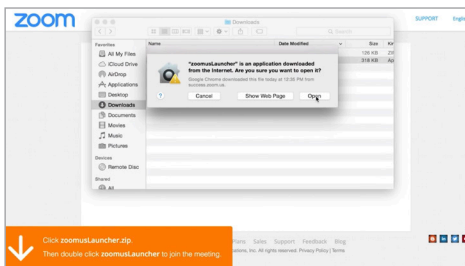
zoom

SUPPORT

Downloads

Search

Favorites
All My Files
iCloud Drive
AirDrop
Applications
Desktop
Downloads
Documents
Movies
Music
Pictures

Devices
Remote Disc

Shared
All

Name
Date Modified
Size
Kin

126 KB
316 KB

"zoomusLauncher" is an application downloaded from the Internet. Are you sure you want to open it?

Google Chrome downloaded this file today at 12:20 PM from success.zoom.us.

?
Cancel
Show Web Page
Open

Click zoomusLauncher.zip.
Then double click zoomusLauncher to join the meeting.

Plans Sales Support Feedback Blog
ications, Inc. All rights reserved. Privacy Policy | Terms